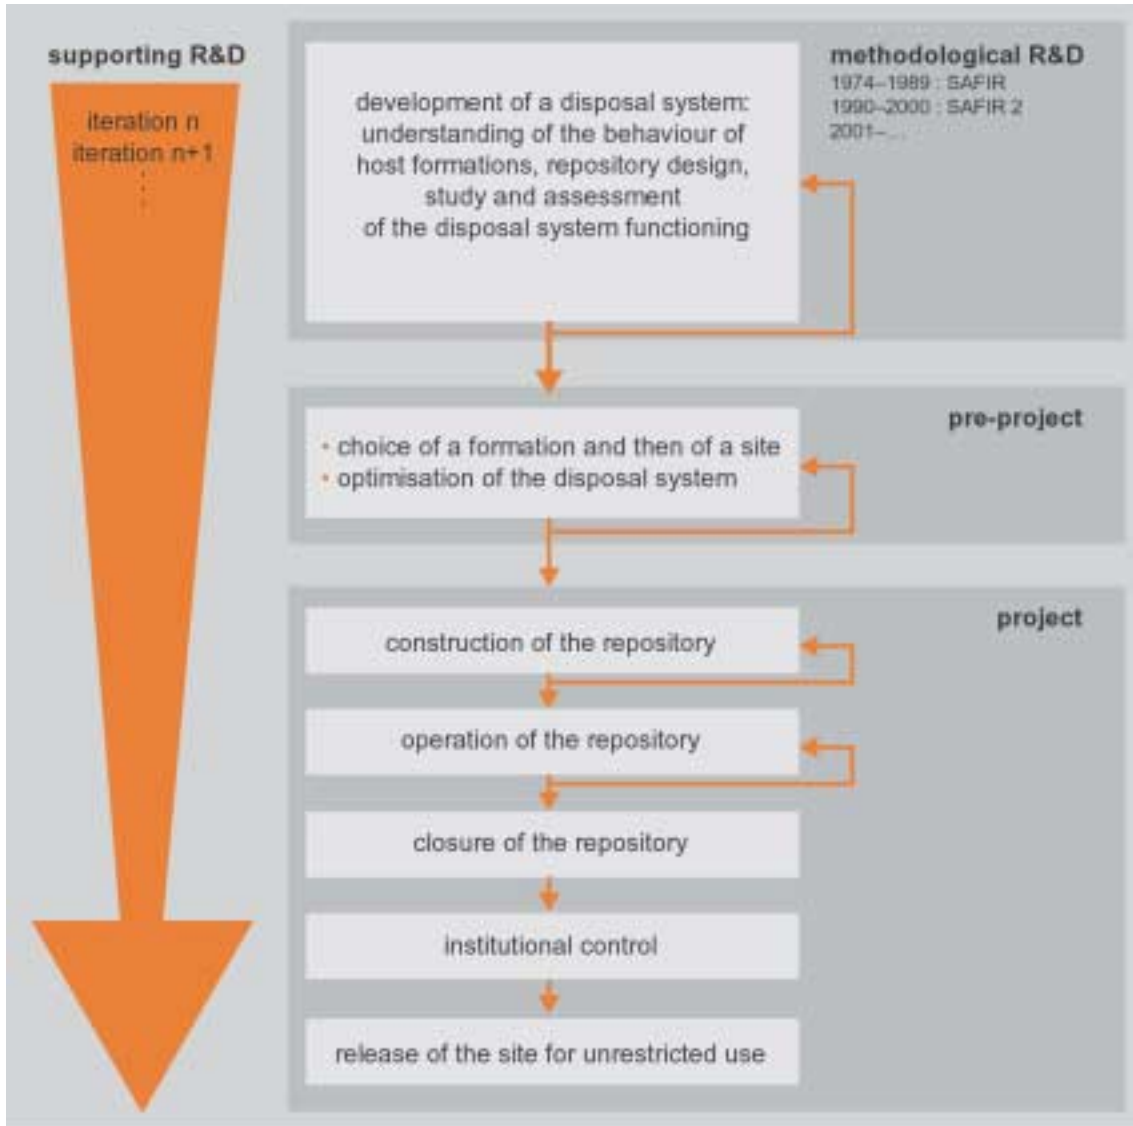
supporting R&D

iteration n
iteration n+1
.
.
.

methodological R&D
1974–1989 : SAFIR
1990–2000 : SAFIR 2
2001–...

development of a disposal system: understanding of the behaviour of host formations, repository design, study and assessment of the disposal system functioning

pre-project

• choice of a formation and then of a site
• optimisation of the disposal system

project

construction of the repository

operation of the repository

closure of the repository

institutional control

release of the site for unrestricted use